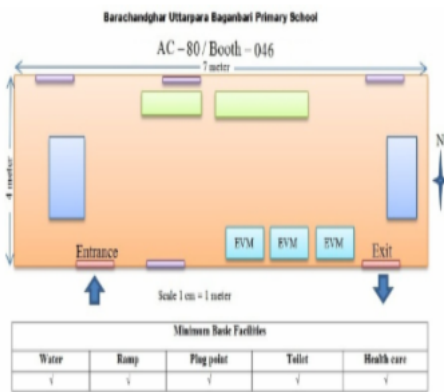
Barachandghar Uttarpara Baganbari Primary School

AC – 80 / Booth – 046

7 meter

4 meter

N

EVM EVM EVM

Entrance

Exit

Scale 1 cm = 1 meter

| Minimum Basic Facilities | | | | |
|---|---|---|---|---|
| Water | Ramp | Plug point | Toilet | Health care |
| √ | √ | √ | √ | √ |